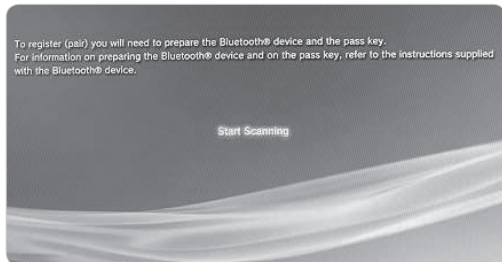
To register (pair) you will need to prepare the Bluetooth® device and the pass key.
For information on preparing the Bluetooth® device and on the pass key, refer to the instructions supplied with the Bluetooth® device.

Start Scanning